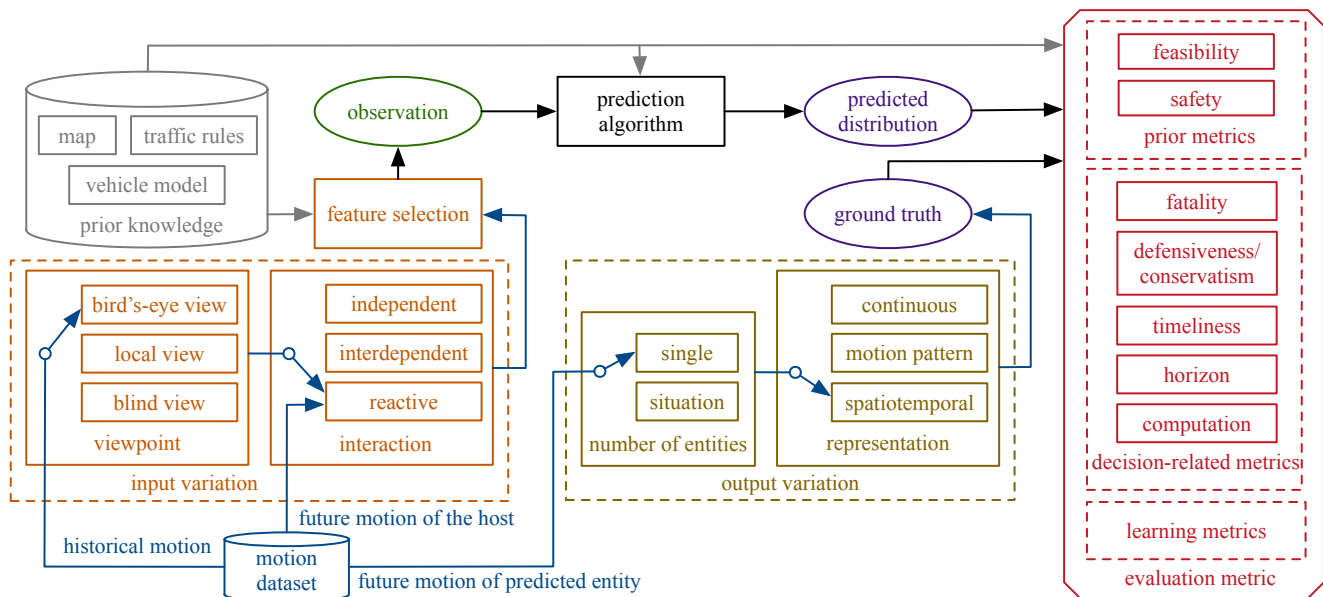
map
traffic rules
vehicle model
prior knowledge

observation
prediction algorithm
predicted distribution
feature selection
ground truth

bird's-eye view
local view
blind view
viewpoint

independent
interdependent
reactive
interaction

input variation

single
situation
number of entities

continuous
motion pattern
spatiotemporal
representation

output variation

future motion of the host
historical motion
motion dataset
future motion of predicted entity

feasibility
safety
prior metrics

fatality
defensiveness/ conservatism
timeliness
horizon
computation
decision-related metrics

learning metrics

evaluation metric